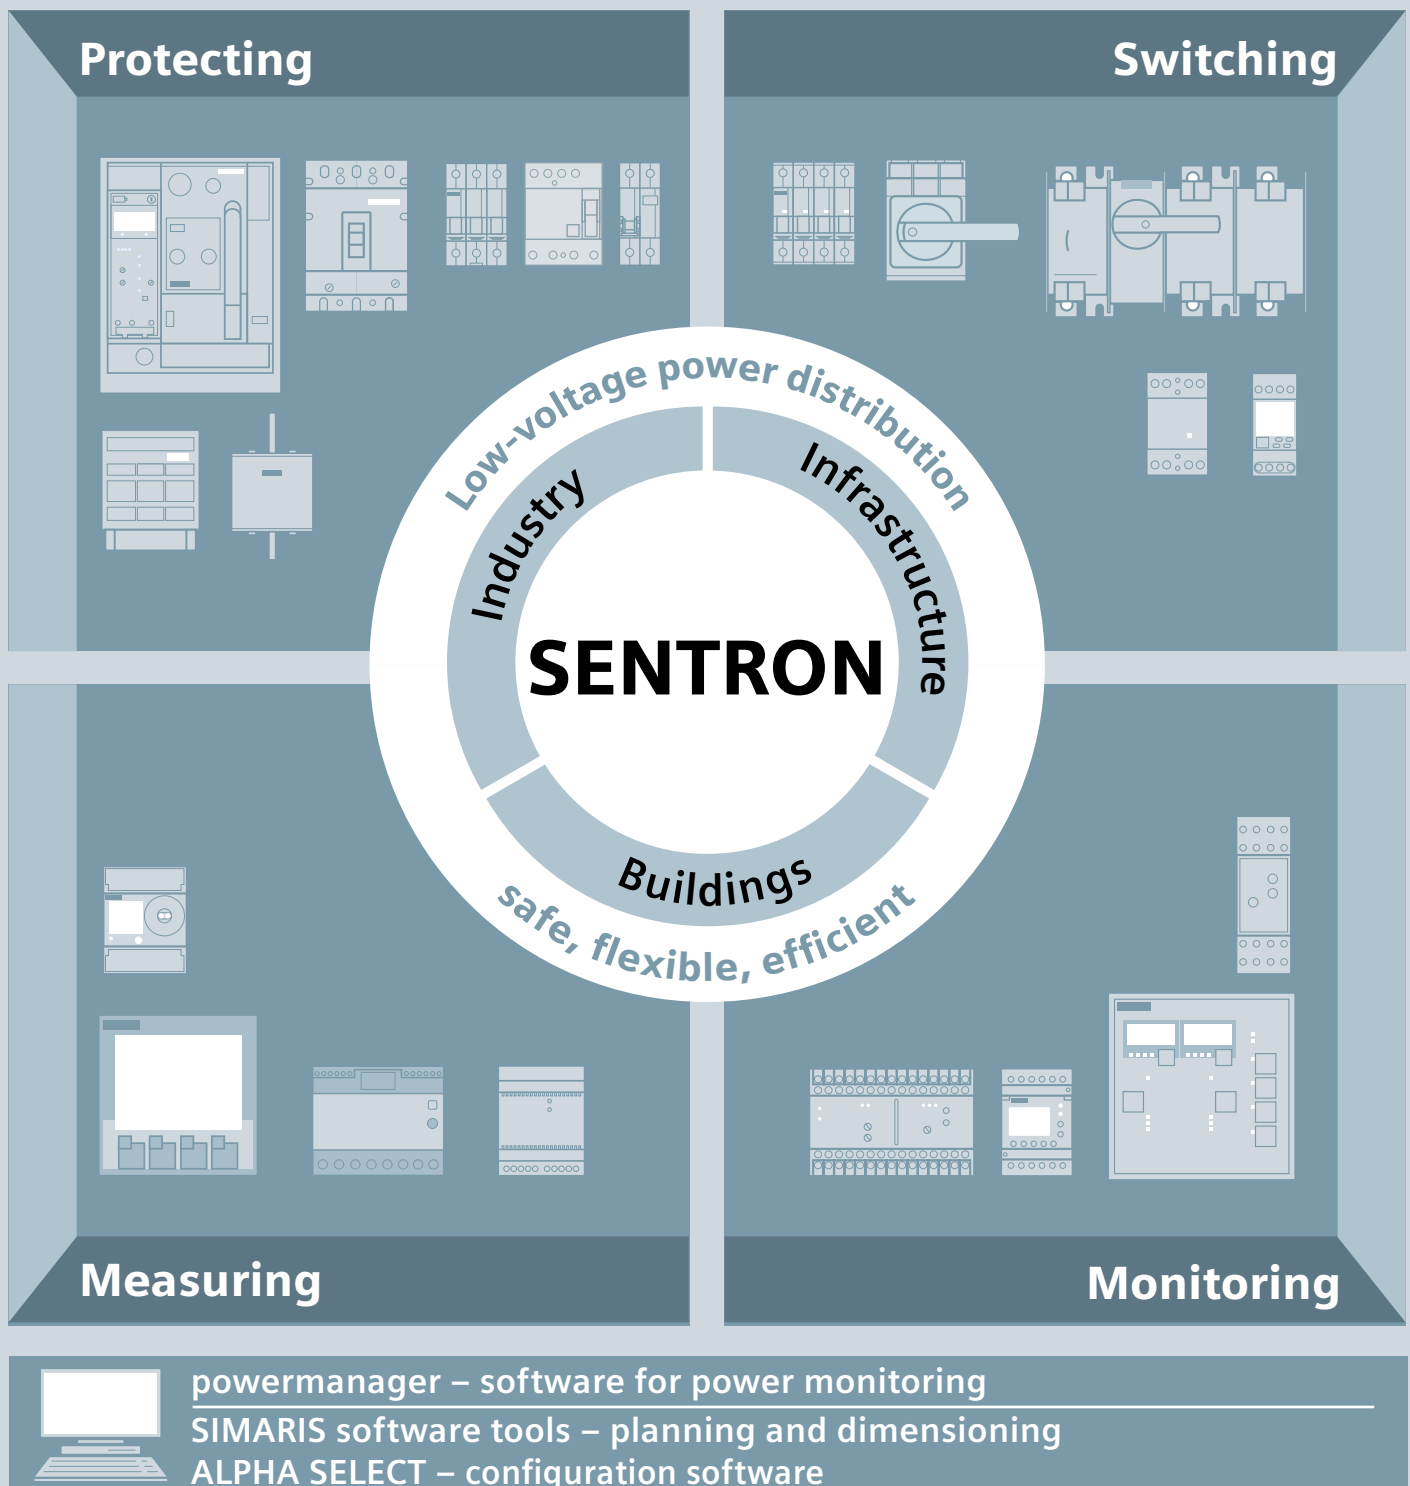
Protecting

Switching

Low-voltage power distribution

Industry

Infrastructure

SENTRON

Buildings

safe, flexible, efficient

Measuring

Monitoring

powermanager – software for power monitoring

SIMARIS software tools – planning and dimensioning

ALPHA SELECT – configuration software